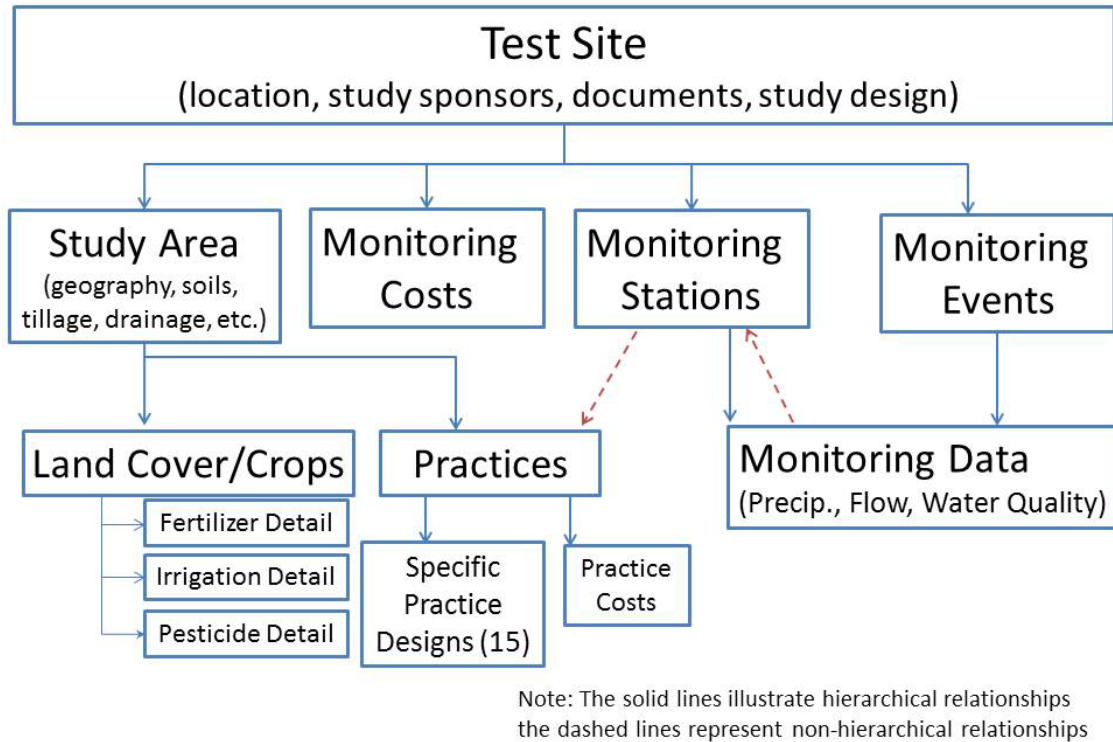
Test Site
(location, study sponsors, documents, study design)

Study Area
(geography, soils, tillage, drainage, etc.)

Monitoring Costs

Monitoring Stations

Monitoring Events

Land Cover/Crops

Fertilizer Detail

Irrigation Detail

Pesticide Detail

Practices

Specific Practice Designs (15)

Practice Costs

Monitoring Data
(Precip., Flow, Water Quality)

Note: The solid lines illustrate hierarchical relationships the dashed lines represent non-hierarchical relationships